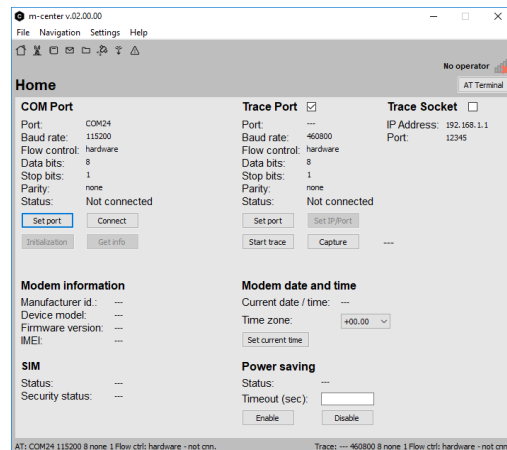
m-center v.02.00.00

File Navigation Settings Help

No operator

Home

AT Terminal

COM Port

Port: COM24
Baud rate: 115200
Flow control: hardware
Data bits: 8
Stop bits: 1
Parity: none
Status: Not connected

Set port Connect

Initialization Get info

Trace Port ☑

Port: ---
Baud rate: 460800
Flow control: hardware
Data bits: 8
Stop bits: 1
Parity: none
Status: Not connected

Set port Set IP/Port

Start trace Capture ---

Trace Socket ☐

IP Address: 192.168.1.1
Port: 12345

Modem information

Manufacturer id.: ---
Device model: ---
Firmware version: ---
IMEI: ---

Modem date and time

Current date / time: ---

Time zone: +00.00

Set current time

SIM

Status: ---
Security status: ---

Power saving

Status: ---
Timeout (sec):

Enable Disable

AT: COM24 115200 8 none 1 Flow ctrl: hardware - not cnn.

Trace: --- 460800 8 none 1 Flow ctrl: hardware - not cnn